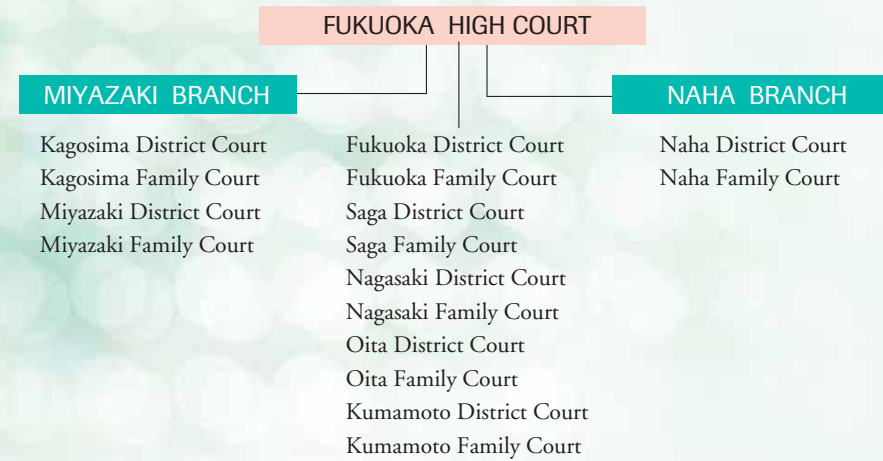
FUKUOKA HIGH COURT

MIYAZAKI BRANCH

Kagosima District Court
Kagosima Family Court
Miyazaki District Court
Miyazaki Family Court

Fukuoka District Court
Fukuoka Family Court
Saga District Court
Saga Family Court
Nagasaki District Court
Nagasaki Family Court
Oita District Court
Oita Family Court
Kumamoto District Court
Kumamoto Family Court

NAHA BRANCH

Naha District Court
Naha Family Court